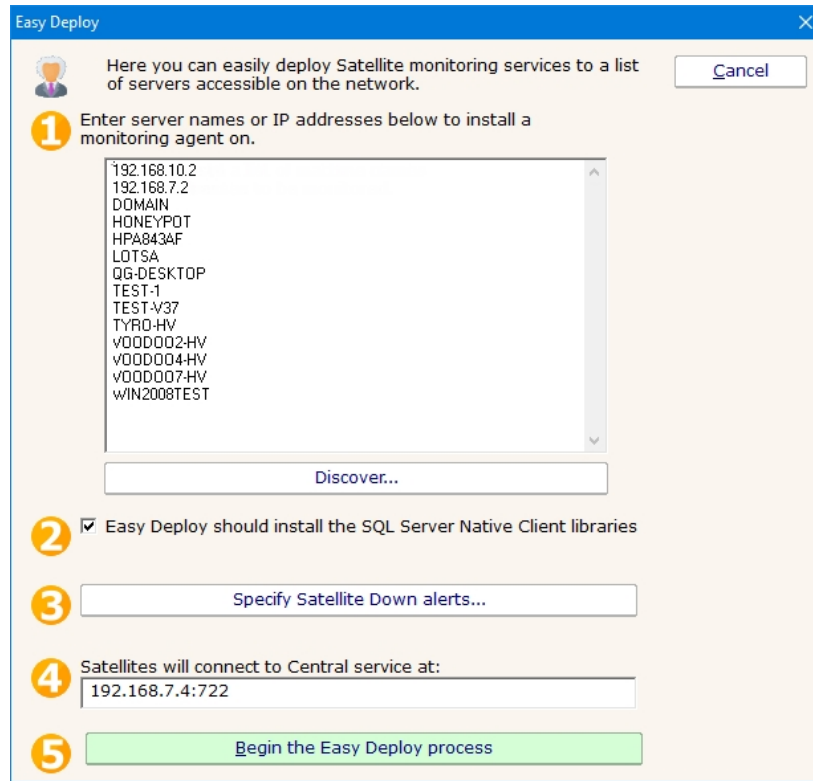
Easy Deploy

Here you can easily deploy Satellite monitoring services to a list of servers accessible on the network.

Cancel

1 Enter server names or IP addresses below to install a monitoring agent on.

192.168.10.2
192.168.7.2
DOMAIN
HONEYPOT
HPA843AF
LOTSA
QG-DESKTOP
TEST-1
TEST-V37
TYRO-HV
VOODOO2-HV
VOODOO4-HV
VOODOO7-HV
WIN2008TEST

Discover...

2 Easy Deploy should install the SQL Server Native Client libraries

3 Specify Satellite Down alerts...

4 Satellites will connect to Central service at:
192.168.7.4:722

5 Begin the Easy Deploy process